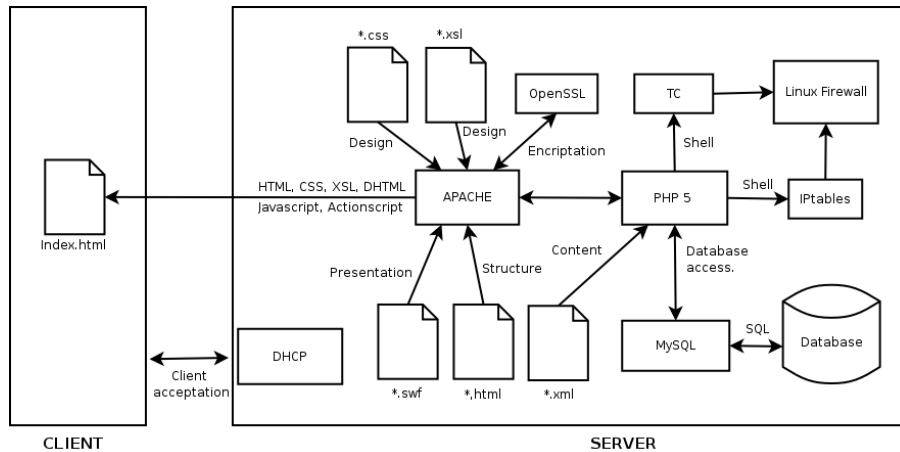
*.css
*.xsl
OpenSSL
TC
Linux Firewall
Design
Design
Encriptation
Shell
Index.html
HTML, CSS, XSL, DHTML
Javascript, Actionscript
APACHE
PHP 5
Shell
IPtables
Content
Database access.
Presentation
Structure
DHCP
MySQL
SQL
Database
Client acceptation
*.swf
*.html
*.xml
CLIENT
SERVER